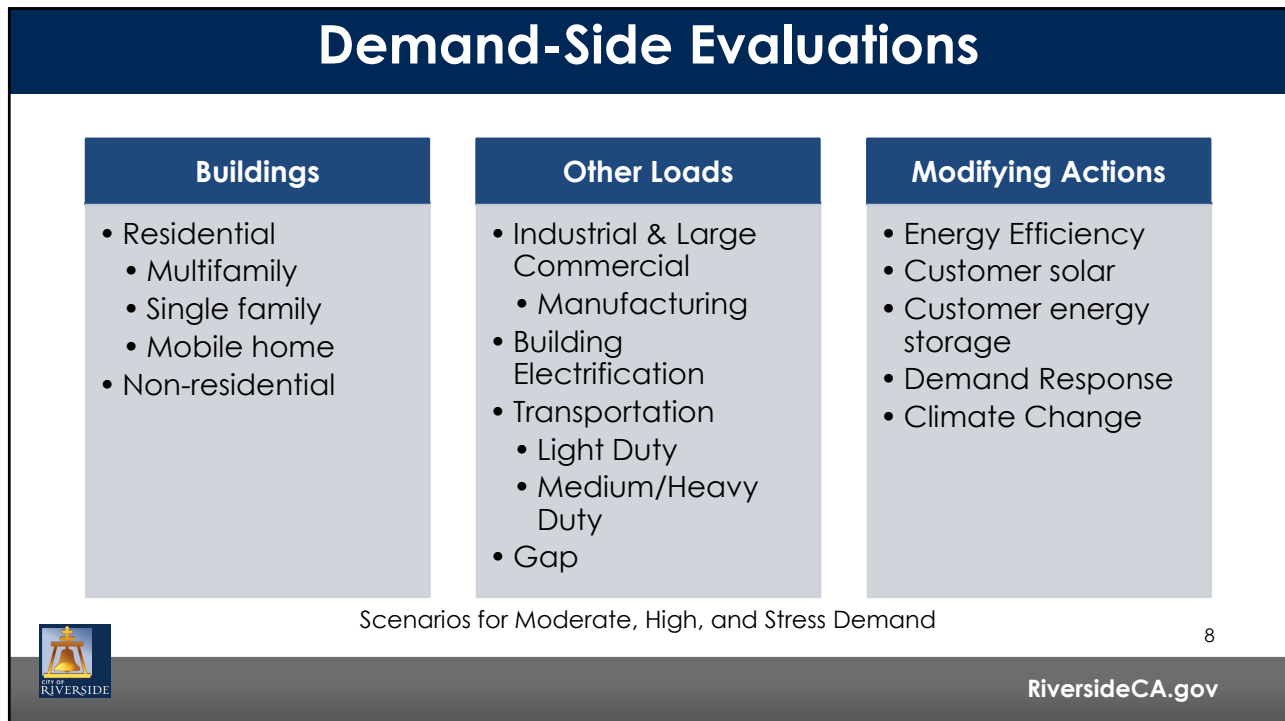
Demand-Side Evaluations

Buildings

• Residential
  • Multifamily
  • Single family
  • Mobile home
• Non-residential

Other Loads

• Industrial & Large Commercial
  • Manufacturing
• Building Electrification
• Transportation
  • Light Duty
  • Medium/Heavy Duty
• Gap

Modifying Actions

• Energy Efficiency
• Customer solar
• Customer energy storage
• Demand Response
• Climate Change

Scenarios for Moderate, High, and Stress Demand

8

CITY OF RIVERSIDE

RiversideCA.gov